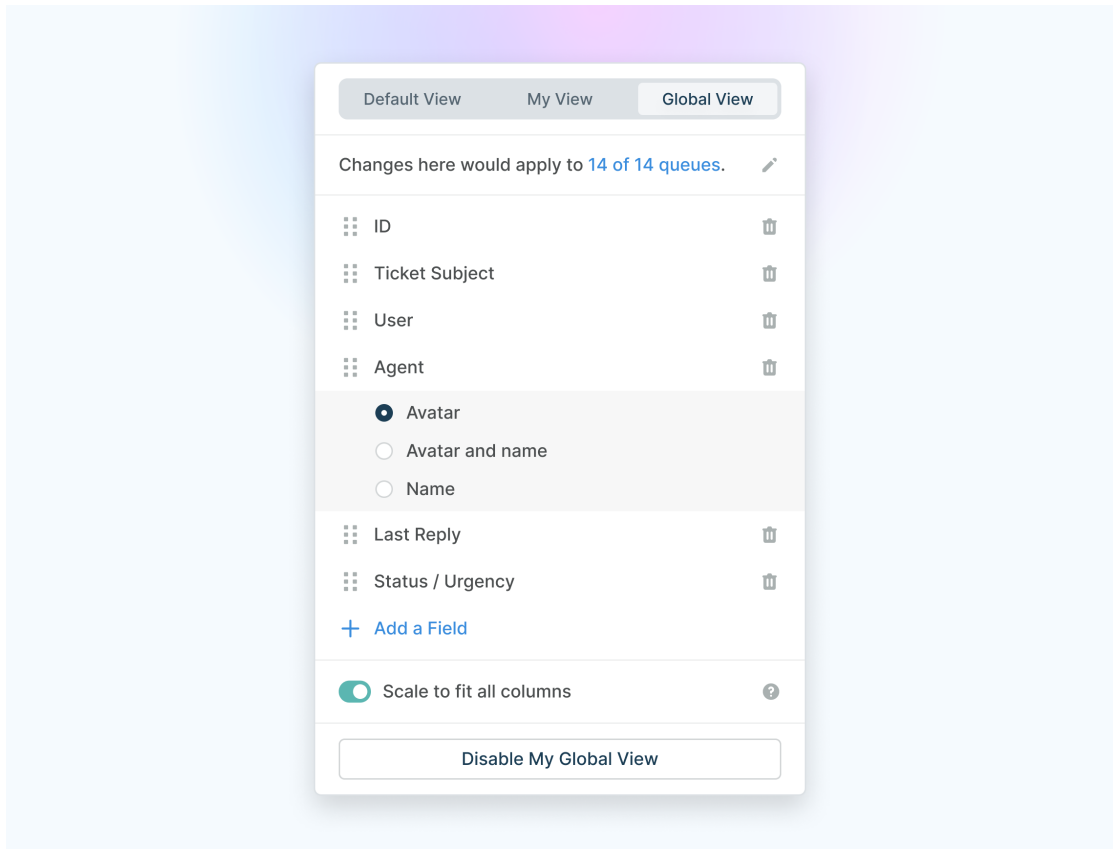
Default View My View Global View

Changes here would apply to 14 of 14 queues.

ID

Ticket Subject

User

Agent

Avatar

Avatar and name

Name

Last Reply

Status / Urgency

+ Add a Field

Scale to fit all columns

Disable My Global View